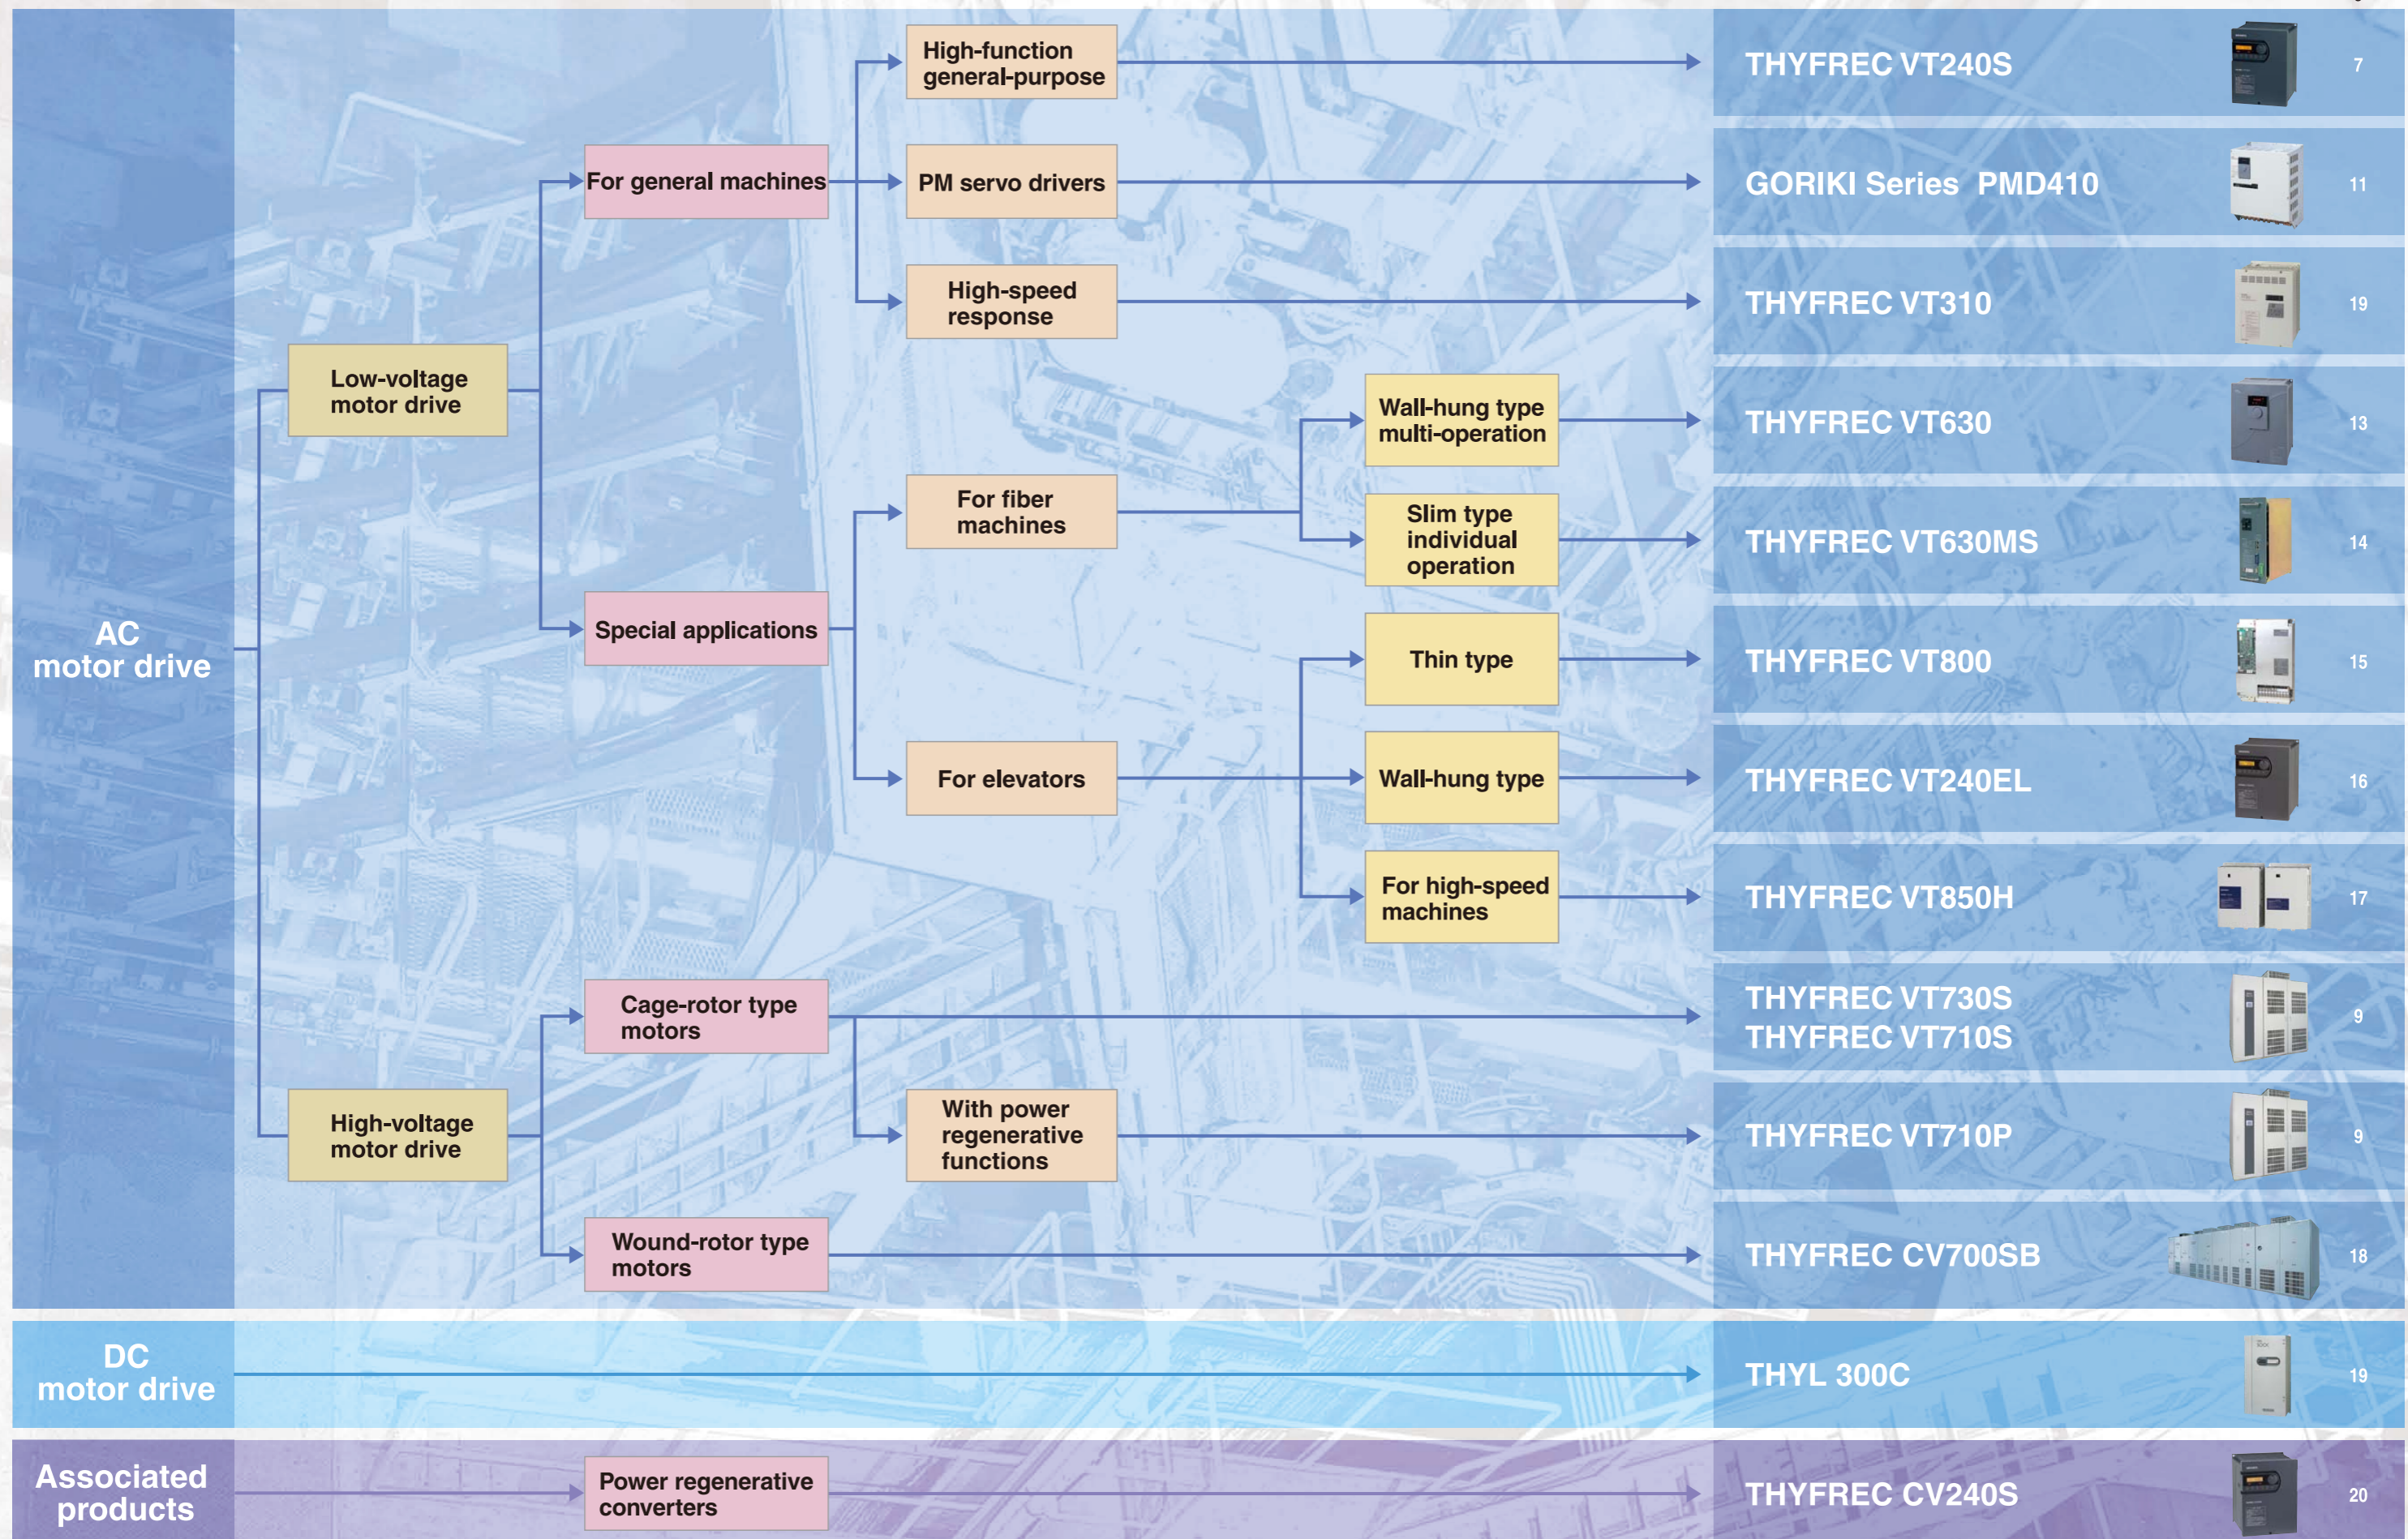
AC motor drive

Low-voltage motor drive

For general machines

High-function general-purpose

THYFREC VT240S 7

PM servo drivers

GORIKI Series PMD410 11

High-speed response

THYFREC VT310 19

Special applications

For fiber machines

Wall-hung type multi-operation

THYFREC VT630 13

Slim type individual operation

THYFREC VT630MS 14

For elevators

Thin type

THYFREC VT800 15

Wall-hung type

THYFREC VT240EL 16

For high-speed machines

THYFREC VT850H 17

High-voltage motor drive

Cage-rotor type motors

THYFREC VT730S
THYFREC VT710S 9

With power regenerative functions

THYFREC VT710P 9

Wound-rotor type motors

THYFREC CV700SB 18

DC motor drive

THYL 300C 19

Associated products

Power regenerative converters

THYFREC CV240S 20